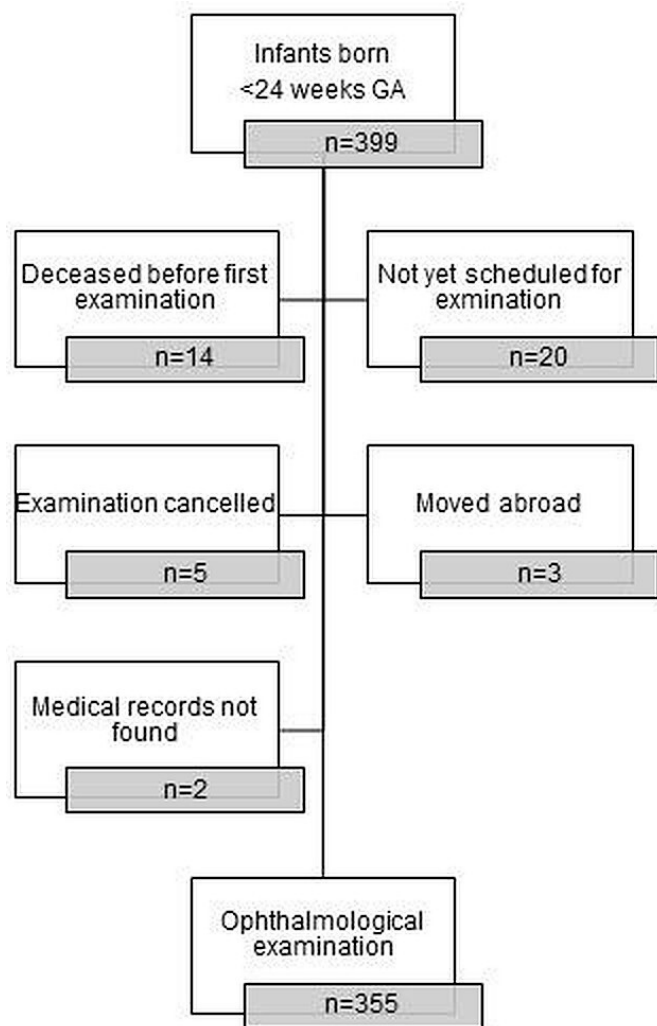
Infants born <24 weeks GA

n=399

Deceased before first examination

n=14

Not yet scheduled for exmination

n=20

Examination cancelled

n=5

Moved abroad

n=3

Medical records not found

n=2

Ophthalmological examination

n=355